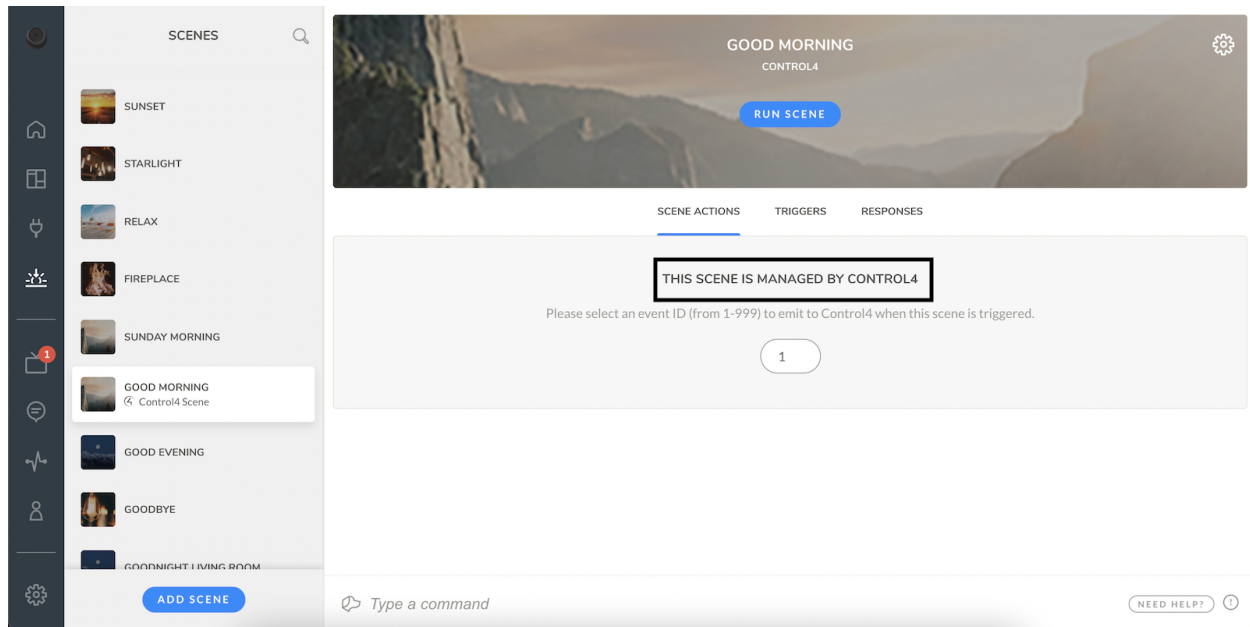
SCENES

SUNSET

STARLIGHT

RELAX

FIREPLACE

SUNDAY MORNING

GOOD MORNING
Control4 Scene

GOOD EVENING

GOODBYE

GOODNIGHT LIVING ROOM

ADD SCENE

1

GOOD MORNING
CONTROL4

RUN SCENE

SCENE ACTIONS TRIGGERS RESPONSES

THIS SCENE IS MANAGED BY CONTROL4

Please select an event ID (from 1-999) to emit to Control4 when this scene is triggered.

1

Type a command

NEED HELP?